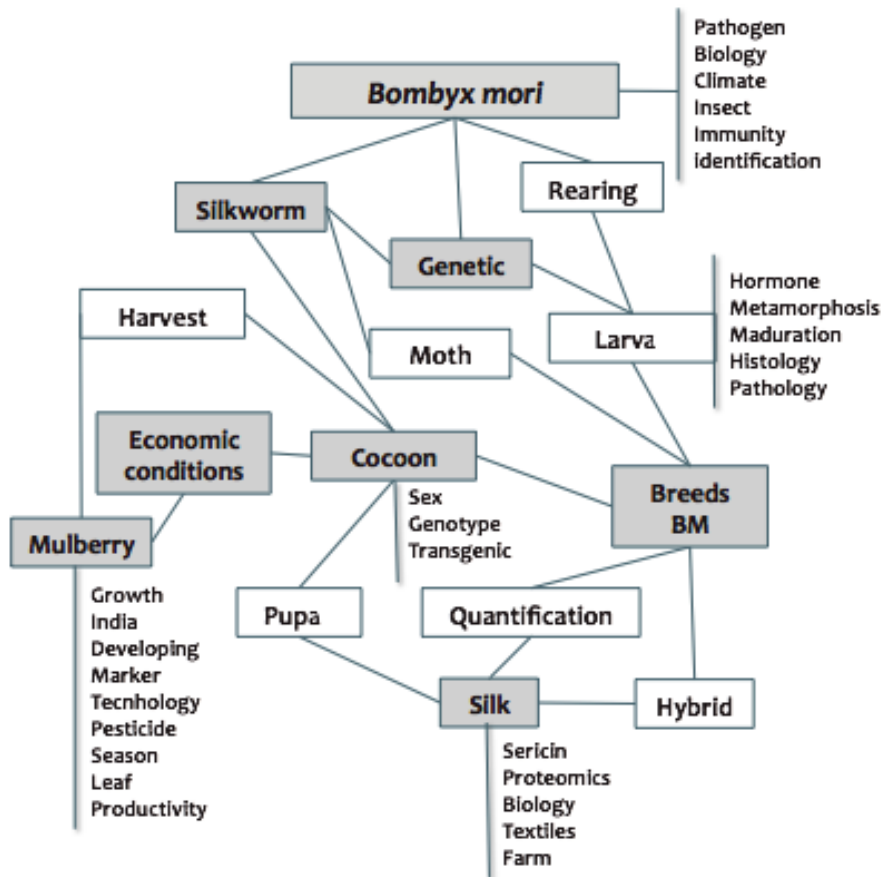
Bombyx mori

Pathogen
Biology
Climate
Insect
Immunity
identification

Silkworm

Rearing

Genetic

Harvest

Moth

Larva

Hormone
Metamorphosis
Maduration
Histology
Pathology

Economic conditions

Cocoon

Breeds BM

Sex
Genotype
Transgenic

Mulberry

Growth
India
Developing
Marker
Tecnhology
Pesticide
Season
Leaf
Productivity

Pupa

Quantification

Silk

Hybrid

Sericin
Proteomics
Biology
Textiles
Farm